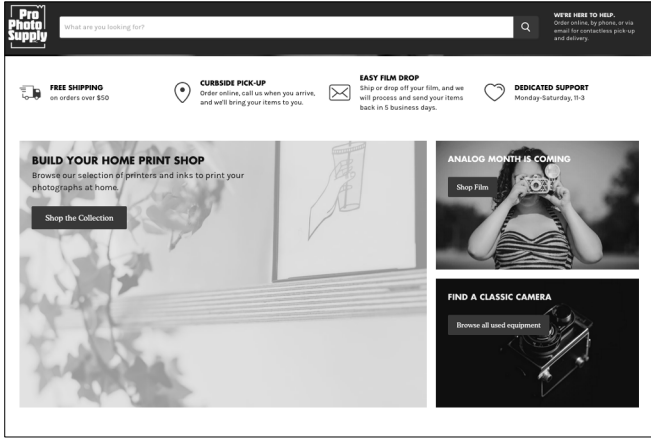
Pro Photo Supply

What are you looking for?

WE'RE HERE TO HELP.
Order online, by phone, or via email for contactless pick-up and delivery.

FREE SHIPPING
on orders over $50

CURBSIDE PICK-UP
Order online, call us when you arrive, and we'll bring your items to you.

EASY FILM DROP
Ship or drop off your film, and we will process and send your items back in 5 business days.

DEDICATED SUPPORT
Monday-Saturday, 11-3

BUILD YOUR HOME PRINT SHOP
Browse our selection of printers and inks to print your photographs at home.

Shop the Collection

ANALOG MONTH IS COMING

Shop Film

FIND A CLASSIC CAMERA

Browse all used equipment